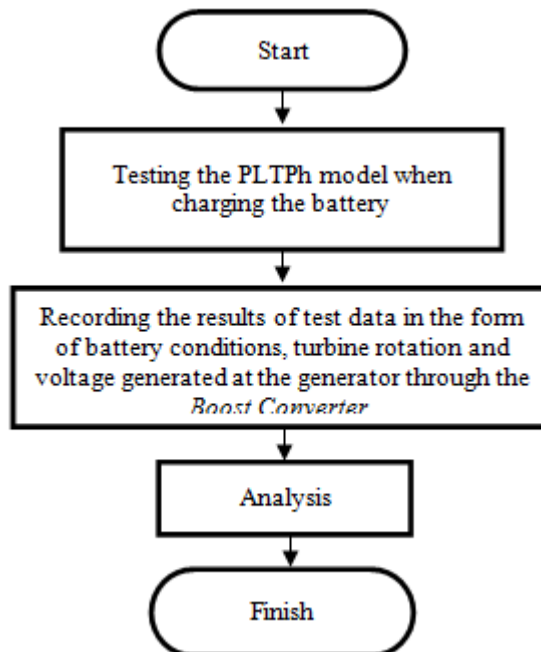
Start

Testing the PLTPh model when charging the battery

Recording the results of test data in the form of battery conditions, turbine rotation and voltage generated at the generator through the Boost Converter

Analysis

Finish